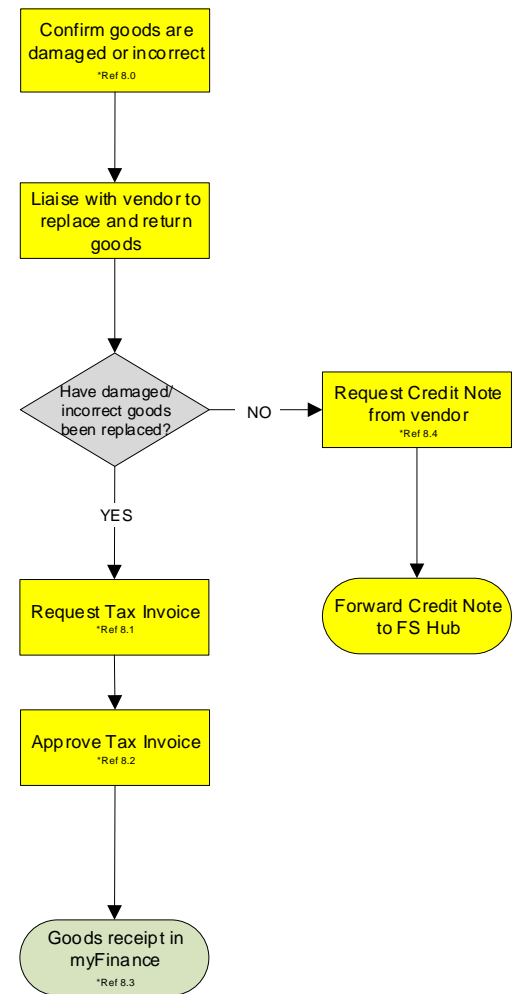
Confirm goods are damaged or incorrect
*Ref 8.0

Liaise with vendor to replace and return goods

Have damaged/ incorrect goods been replaced?

NO

Request Credit Note from vendor
*Ref 8.4

Forward Credit Note to FS Hub

YES

Request Tax Invoice
*Ref 8.1

Approve Tax Invoice
*Ref 8.2

Goods receipt in myFinance
*Ref 8.3